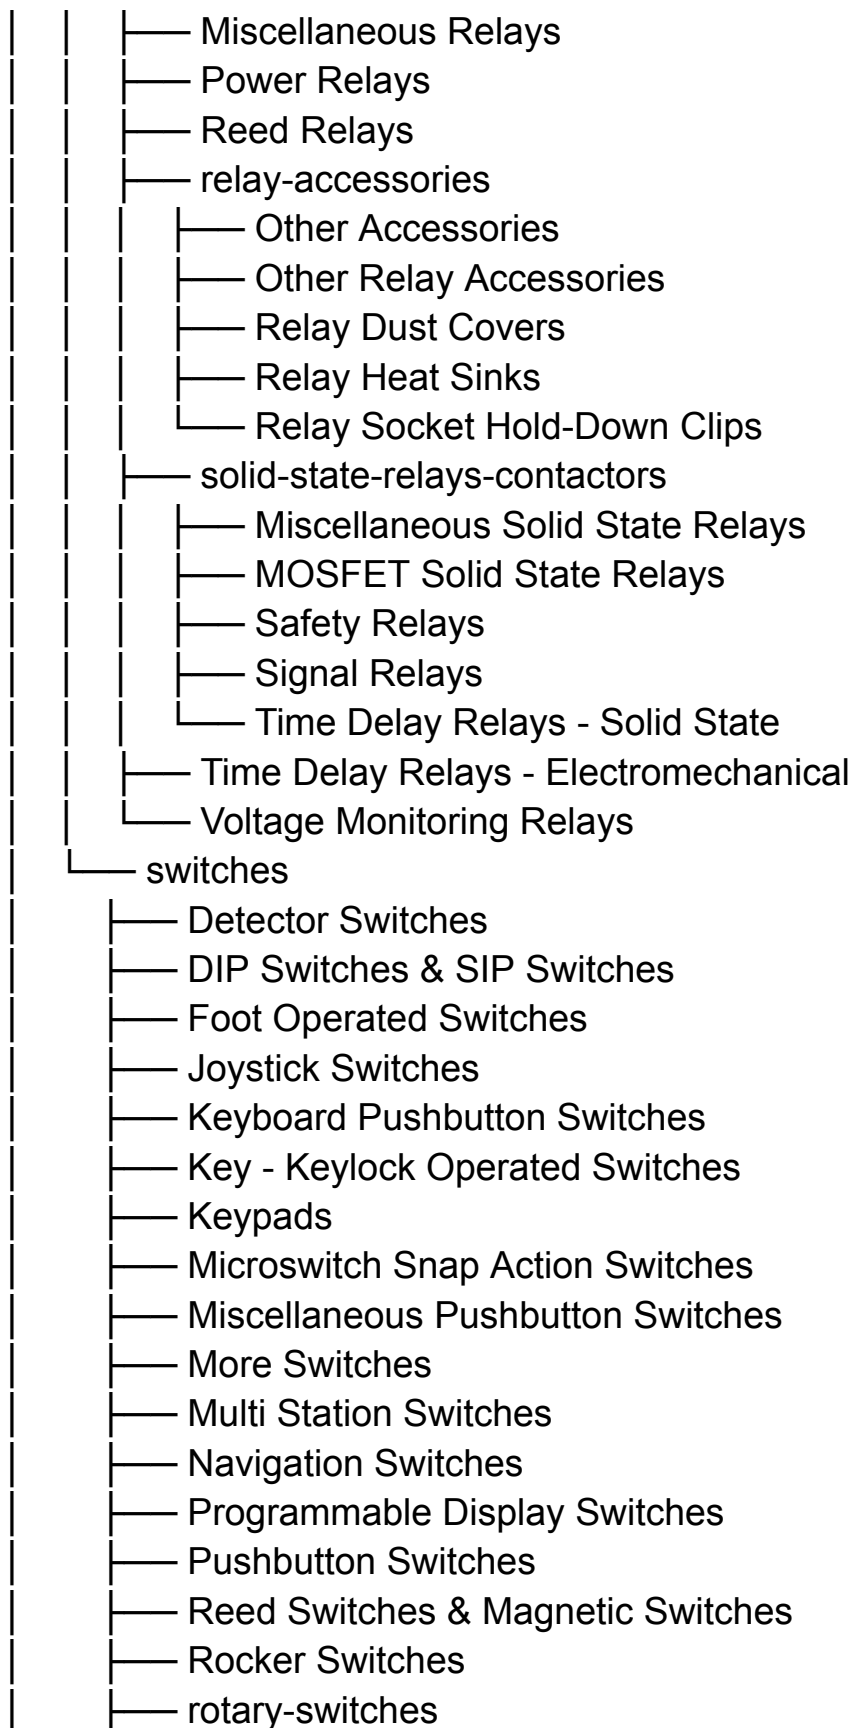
│   │   ├── Miscellaneous Relays
│   │   ├── Power Relays
│   │   ├── Reed Relays
│   │   ├── relay-accessories
│   │   │   ├── Other Accessories
│   │   │   ├── Other Relay Accessories
│   │   │   ├── Relay Dust Covers
│   │   │   ├── Relay Heat Sinks
│   │   │   └── Relay Socket Hold-Down Clips
│   │   ├── solid-state-relays-contactors
│   │   │   ├── Miscellaneous Solid State Relays
│   │   │   ├── MOSFET Solid State Relays
│   │   │   ├── Safety Relays
│   │   │   ├── Signal Relays
│   │   │   └── Time Delay Relays - Solid State
│   │   ├── Time Delay Relays - Electromechanical
│   │   └── Voltage Monitoring Relays
│   └── switches
│       ├── Detector Switches
│       ├── DIP Switches & SIP Switches
│       ├── Foot Operated Switches
│       ├── Joystick Switches
│       ├── Keyboard Pushbutton Switches
│       ├── Key - Keylock Operated Switches
│       ├── Keypads
│       ├── Microswitch Snap Action Switches
│       ├── Miscellaneous Pushbutton Switches
│       ├── More Switches
│       ├── Multi Station Switches
│       ├── Navigation Switches
│       ├── Programmable Display Switches
│       ├── Pushbutton Switches
│       ├── Reed Switches & Magnetic Switches
│       ├── Rocker Switches
│       ├── rotary-switches